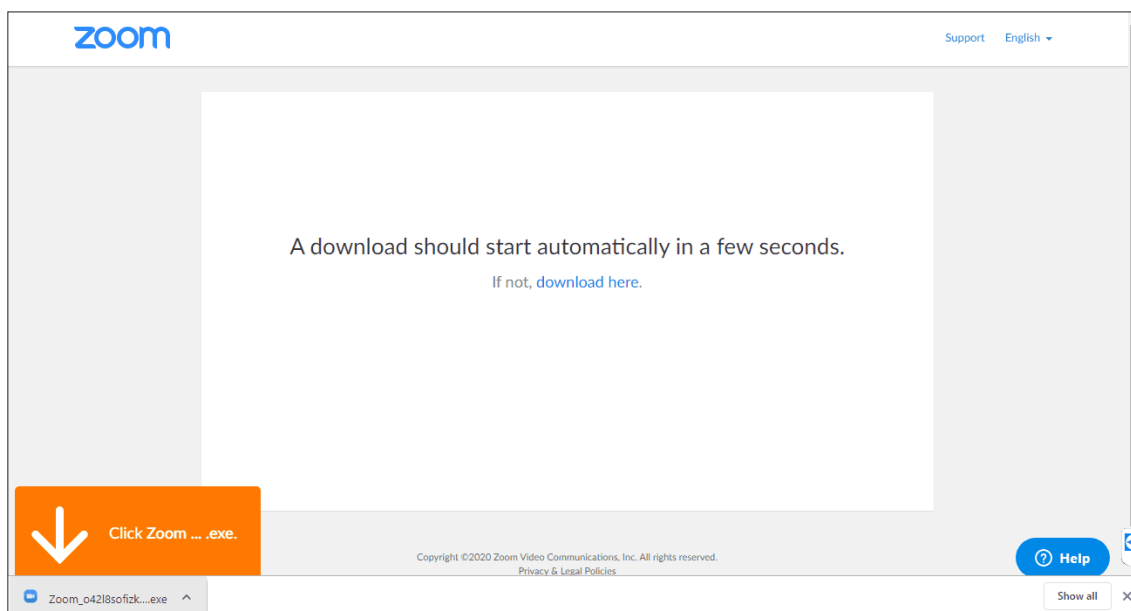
zoom

Support English

A download should start automatically in a few seconds.

If not, download here.

Click Zoom ... .exe.

Copyright ©2020 Zoom Video Communications, Inc. All rights reserved.
Privacy & Legal Policies

Help

Zoom_o42l8sofizk....exe

Show all